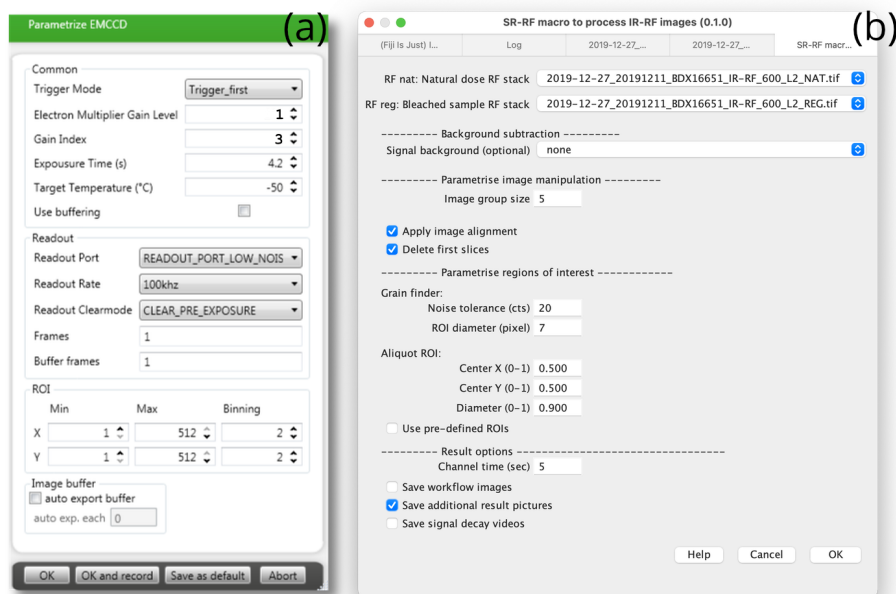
Parametrize EMCCD

(a)

Common
Trigger Mode Trigger_first
Electron Multiplier Gain Level 1
Gain Index 3
Exposure Time (s) 4.2
Target Temperature (°C) -50
Use buffering

Readout
Readout Port READOUT_PORT_LOW_NOIS
Readout Rate 100khz
Readout Clearmode CLEAR_PRE_EXPOSURE
Frames 1
Buffer frames 1

ROI

| | Min | Max | Binning |
|---|---|---|---|
| X | 1 | 512 | 2 |
| Y | 1 | 512 | 2 |

Image buffer
auto export buffer
auto exp. each 0

OK OK and record Save as default Abort

SR-RF macro to process IR-RF images (0.1.0)

(b)

(Fiji Is Just) I... Log 2019-12-27_... 2019-12-27_... SR-RF macr...

RF nat: Natural dose RF stack 2019-12-27_20191211_BDX16651_IR-RF_600_L2_NAT.tif
RF reg: Bleached sample RF stack 2019-12-27_20191211_BDX16651_IR-RF_600_L2_REG.tif

--------- Background subtraction ---------
Signal background (optional) none

--------- Parametrise image manipulation ---------
Image group size 5

Apply image alignment
Delete first slices

--------- Parametrise regions of interest ------------
Grain finder:
Noise tolerance (cts) 20
ROI diameter (pixel) 7

Aliquot ROI:
Center X (0-1) 0.500
Center Y (0-1) 0.500
Diameter (0-1) 0.900

Use pre-defined ROIs

--------- Result options ---------------------------------
Channel time (sec) 5

Save workflow images
Save additional result pictures
Save signal decay videos

Help Cancel OK